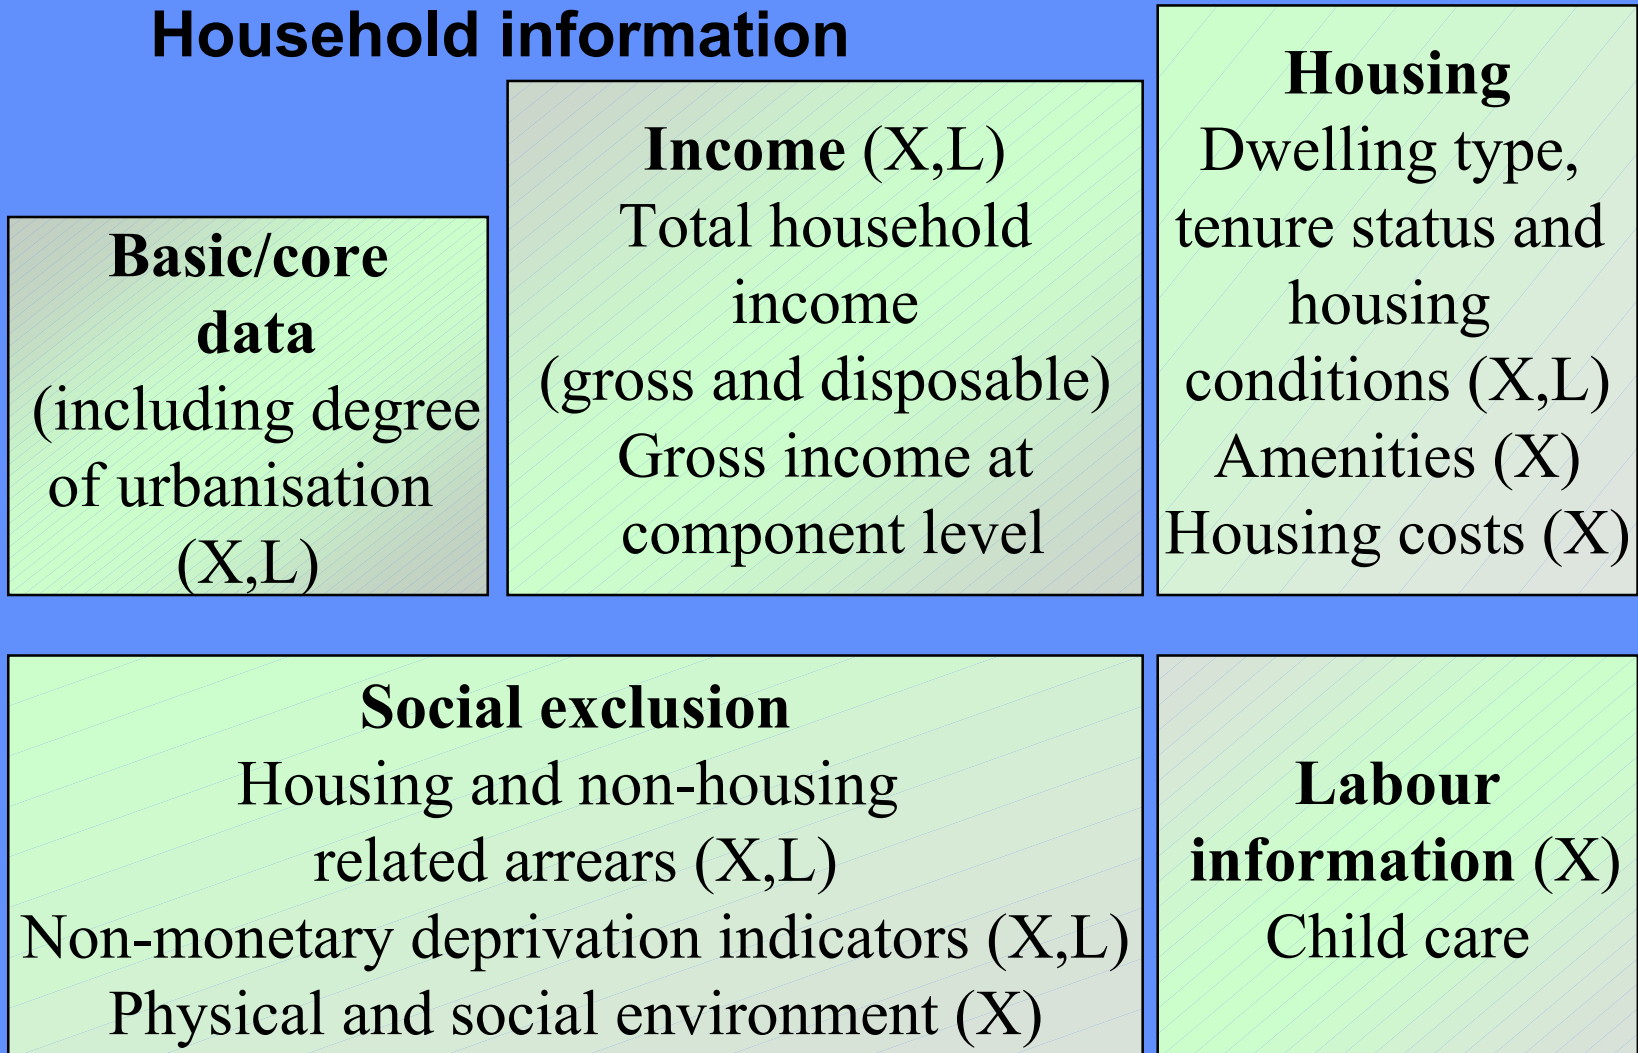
Household information

Basic/core data
(including degree of urbanisation (X,L)

Income (X,L)
Total household income
(gross and disposable)
Gross income at component level

Housing
Dwelling type, tenure status and housing conditions (X,L)
Amenities (X)
Housing costs (X)

Social exclusion
Housing and non-housing related arrears (X,L)
Non-monetary deprivation indicators (X,L)
Physical and social environment (X)

Labour information (X)
Child care